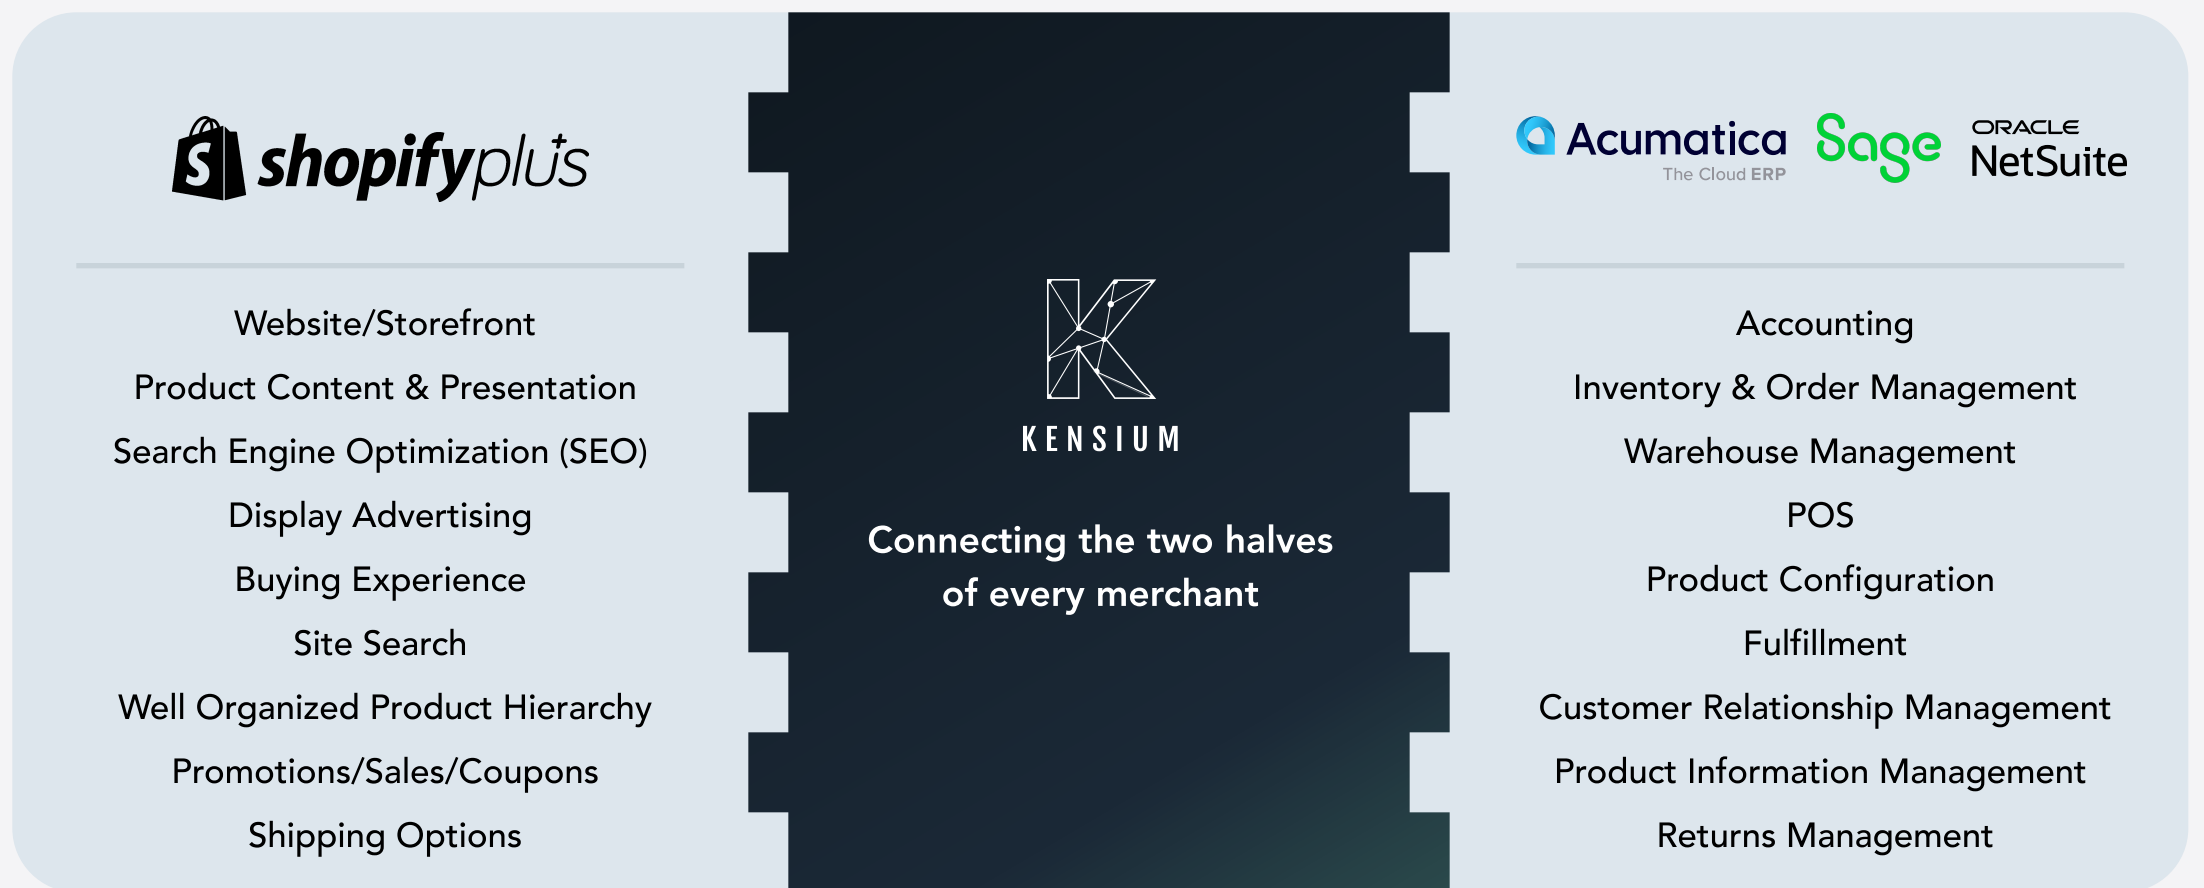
shopifyplus

Website/Storefront
Product Content & Presentation
Search Engine Optimization (SEO)
Display Advertising
Buying Experience
Site Search
Well Organized Product Hierarchy
Promotions/Sales/Coupons
Shipping Options

KENSIUM

Connecting the two halves of every merchant

Acumatica The Cloud ERP
Sage
ORACLE NetSuite

Accounting
Inventory & Order Management
Warehouse Management
POS
Product Configuration
Fulfillment
Customer Relationship Management
Product Information Management
Returns Management